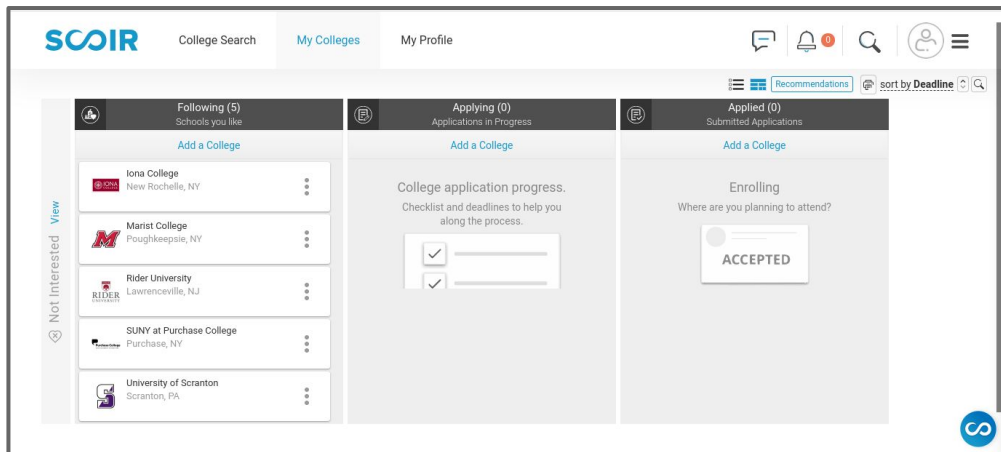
SCOIR College Search My Colleges My Profile

0

Recommendations sort by Deadline

Not Interested View

Following (5)
Schools you like

Add a College

IONA
Iona College
New Rochelle, NY

Marist College
Poughkeepsie, NY

RIDER UNIVERSITY
Rider University
Lawrenceville, NJ

SUNY at Purchase College
Purchase, NY

University of Scranton
Scranton, PA

Applying (0)
Applications in Progress

Add a College

College application progress.
Checklist and deadlines to help you along the process.

Applied (0)
Submitted Applications

Add a College

Enrolling
Where are you planning to attend?

ACCEPTED